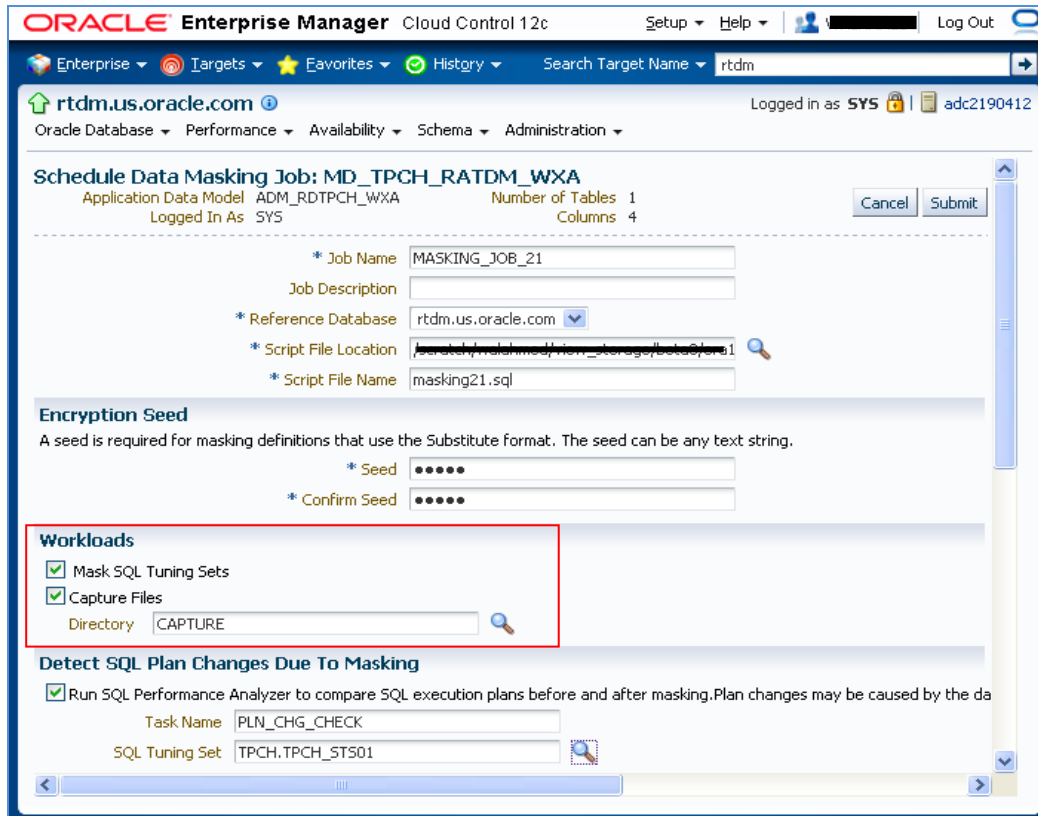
ORACLE Enterprise Manager Cloud Control 12c

Setup ▾ Help ▾ | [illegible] Log Out

Enterprise ▾ Targets ▾ Favorites ▾ History ▾ Search Target Name ▾ rtdm

rtdm.us.oracle.com

Logged in as SYS | adc2190412

Oracle Database ▾ Performance ▾ Availability ▾ Schema ▾ Administration ▾

Schedule Data Masking Job: MD_TPCH_RATDM_WXA

Application Data Model ADM_RDTPCH_WXA
Logged In As SYS
Number of Tables 1
Columns 4

Cancel Submit

* Job Name MASKING_JOB_21

Job Description

* Reference Database rtdm.us.oracle.com

* Script File Location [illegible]1

* Script File Name masking21.sql

Encryption Seed

A seed is required for masking definitions that use the Substitute format. The seed can be any text string.

* Seed ●●●●●

* Confirm Seed ●●●●●

Workloads

Mask SQL Tuning Sets

Capture Files

Directory CAPTURE

Detect SQL Plan Changes Due To Masking

Run SQL Performance Analyzer to compare SQL execution plans before and after masking.Plan changes may be caused by the da

Task Name PLN_CHG_CHECK

SQL Tuning Set TPCH.TPCH_STS01